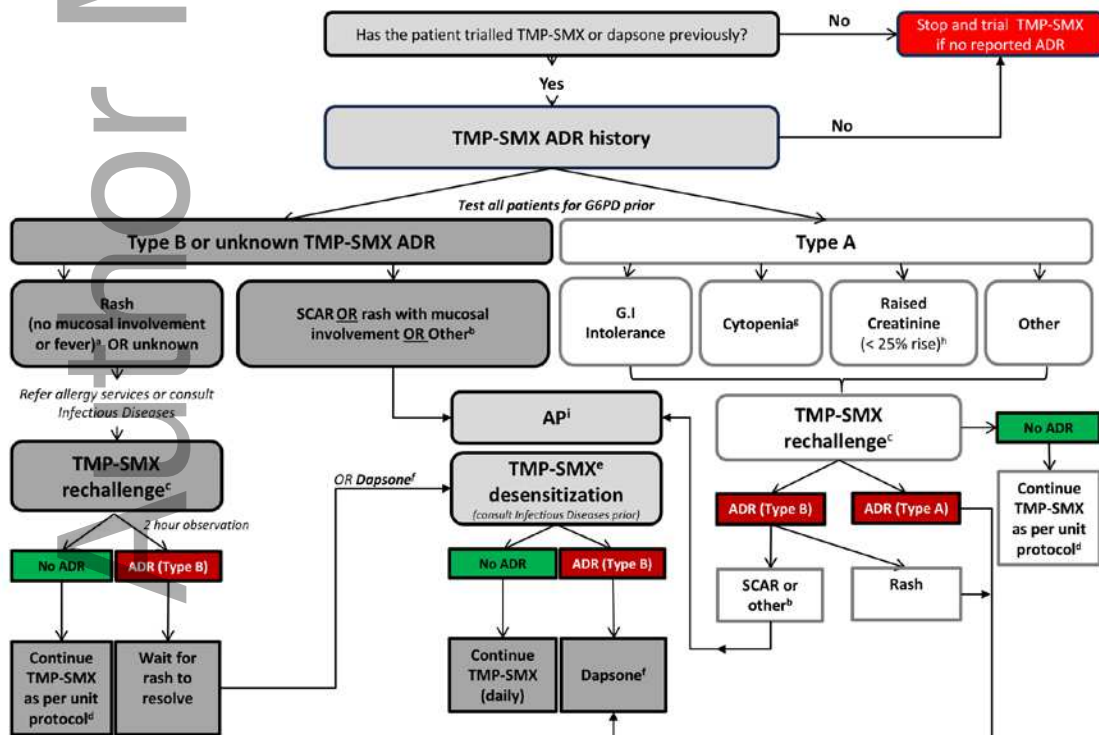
Author Manuscript

Has the patient trialled TMP-SMX or dapsone previously?

No

Stop and trial TMP-SMX if no reported ADR

Yes

TMP-SMX ADR history

No

Test all patients for G6PD prior

Type B or unknown TMP-SMX ADR

Type A

Rash (no mucosal involvement or fever)$^{a}$ OR unknown

SCAR OR rash with mucosal involvement OR Other$^{b}$

G.I Intolerance

Cytopenia$^{g}$

Raised Creatinine (< 25% rise)$^{h}$

Other

Refer allergy services or consult Infectious Diseases

AP$^{i}$

TMP-SMX rechallenge$^{c}$

No ADR

Continue TMP-SMX as per unit protocol$^{d}$

TMP-SMX rechallenge$^{c}$

OR Dapsone$^{f}$

TMP-SMX$^{e}$ desensitization

(consult Infectious Diseases prior)

ADR (Type B)

ADR (Type A)

2 hour observation

No ADR

ADR (Type B)

No ADR

ADR (Type B)

SCAR or other$^{b}$

Rash

Continue TMP-SMX as per unit protocol$^{d}$

Wait for rash to resolve

Continue TMP-SMX (daily)

Dapsone$^{f}$